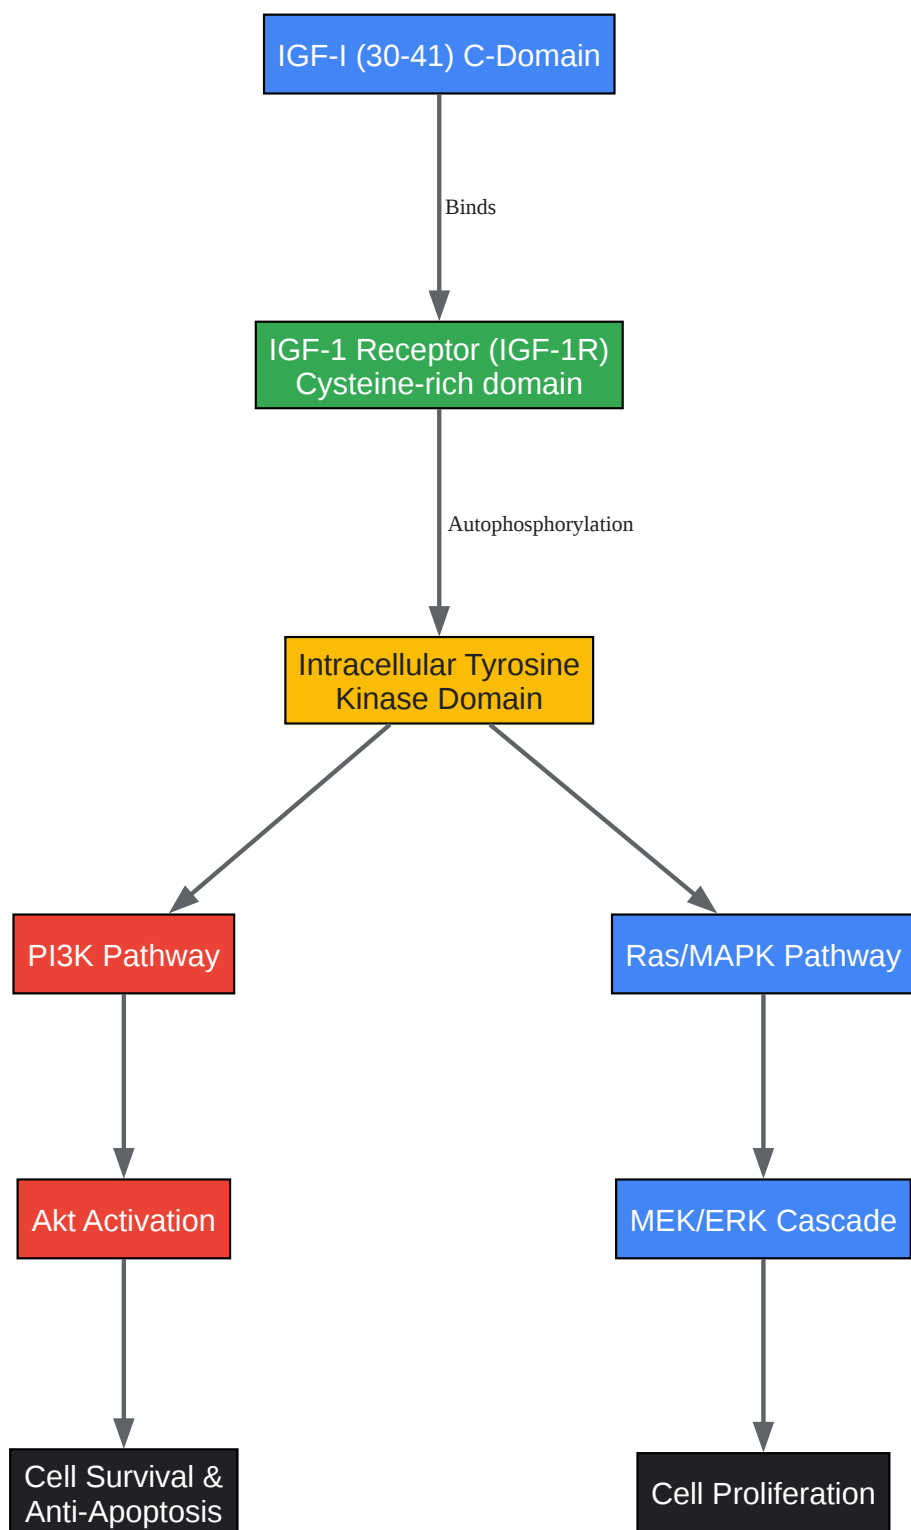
IGF-I (30-41) C-Domain

Binds

IGF-1 Receptor (IGF-1R)
Cysteine-rich domain

Autophosphorylation

Intracellular Tyrosine
Kinase Domain

PI3K Pathway

Akt Activation

Cell Survival &
Anti-Apoptosis

Ras/MAPK Pathway

MEK/ERK Cascade

Cell Proliferation